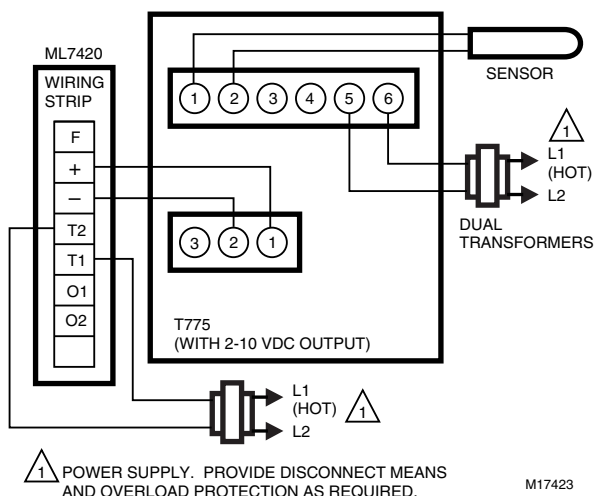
ML7420

WIRING STRIP

F

+

–

T2

T1

O1

O2

1 2 3 4 5 6

SENSOR

1

L1 (HOT)

L2

DUAL TRANSFORMERS

3 2 1

T775 (WITH 2-10 VDC OUTPUT)

L1 (HOT)

1

L2

1 POWER SUPPLY. PROVIDE DISCONNECT MEANS AND OVERLOAD PROTECTION AS REQUIRED.

M17423